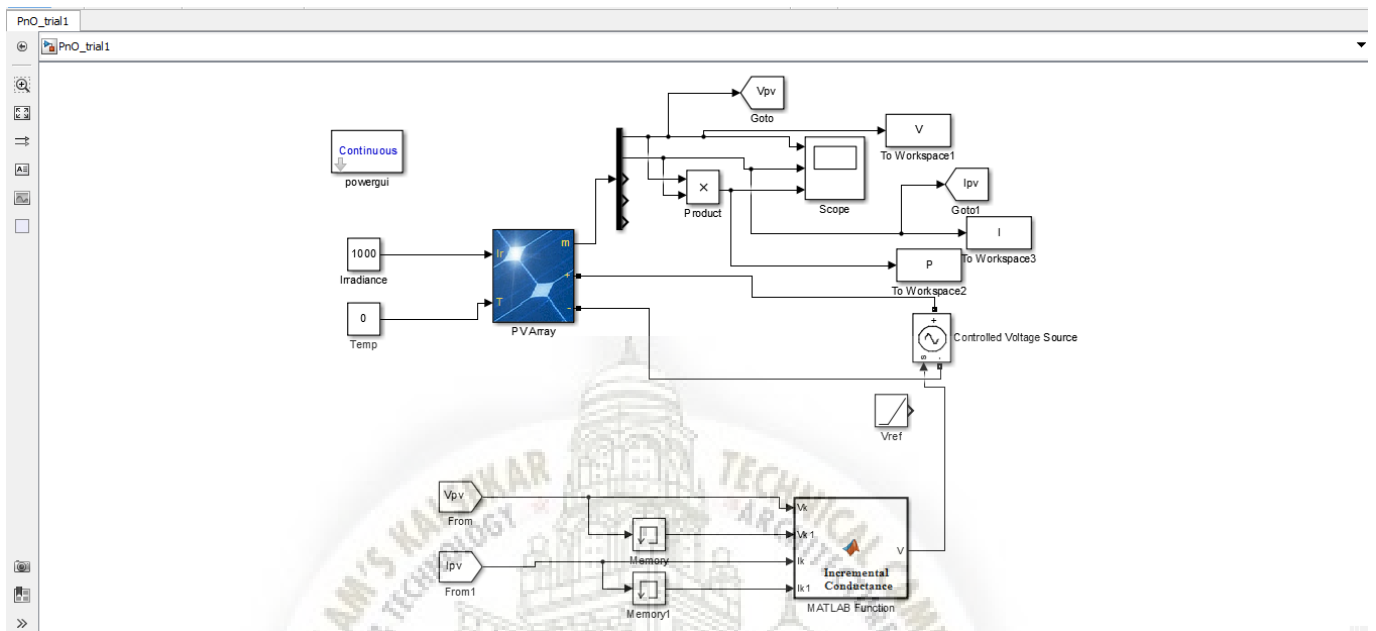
PnO_trial1

PnO_trial1

Vpv
Goto

V
To Workspace1

Continuous
powergui

Scope

Ipv
Goto1

Product

I
To Workspace3

1000
Irradiance

Ir
m
+
T
-

P
To Workspace2

0
Temp

PV Array

Controlled Voltage Source

Vref

Vpv
From

Vk
Vk1

Memory

Ik

Ipv
From1

Ik1

Memory1

V

Incremental Conductance

MATLAB Function

AM'S KA KAR TECHNICAL TECHNOLOGY ARCH